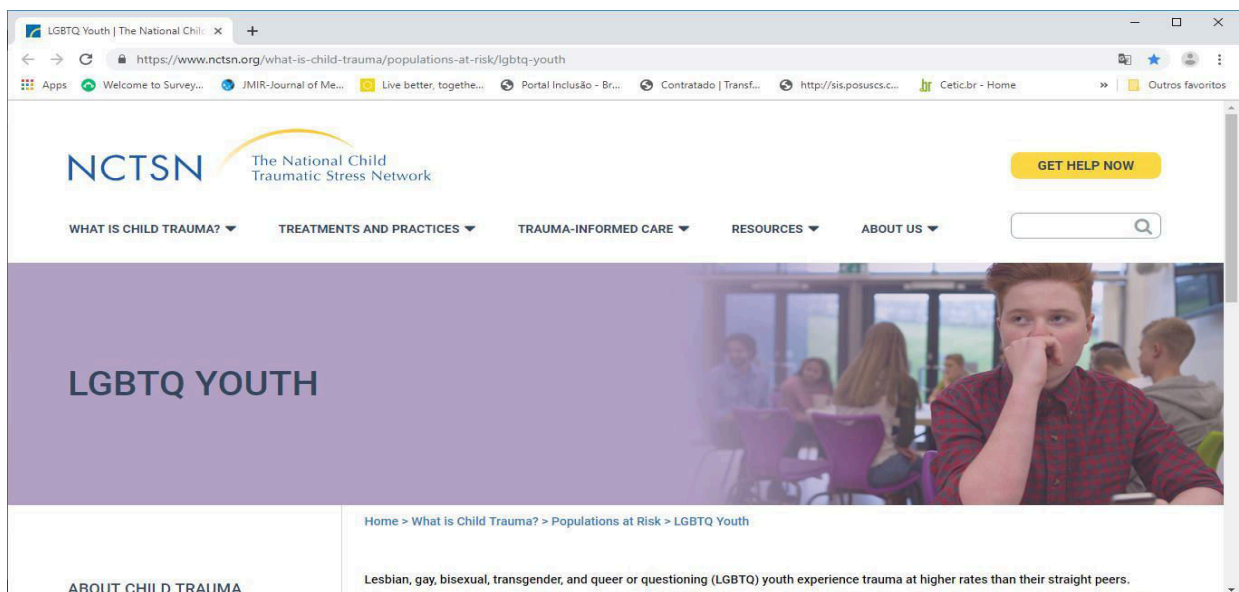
LGBTQ Youth | The National Chil ×
+
https://www.nctsn.org/what-is-child-trauma/populations-at-risk/lgbtq-youth
Apps  Welcome to Survey...  JMIR-Journal of Me...  Live better, togethe...  Portal Inclusão - Br...  Contratado | Transf...  http://sis.posuscs.c...  Cetic.br - Home  »  Outros favoritos

NCTSN The National Child Traumatic Stress Network

GET HELP NOW

WHAT IS CHILD TRAUMA?  TREATMENTS AND PRACTICES  TRAUMA-INFORMED CARE  RESOURCES  ABOUT US

LGBTQ YOUTH

Home > What is Child Trauma? > Populations at Risk > LGBTQ Youth

ABOUT CHILD TRAUMA

Lesbian, gay, bisexual, transgender, and queer or questioning (LGBTQ) youth experience trauma at higher rates than their straight peers.